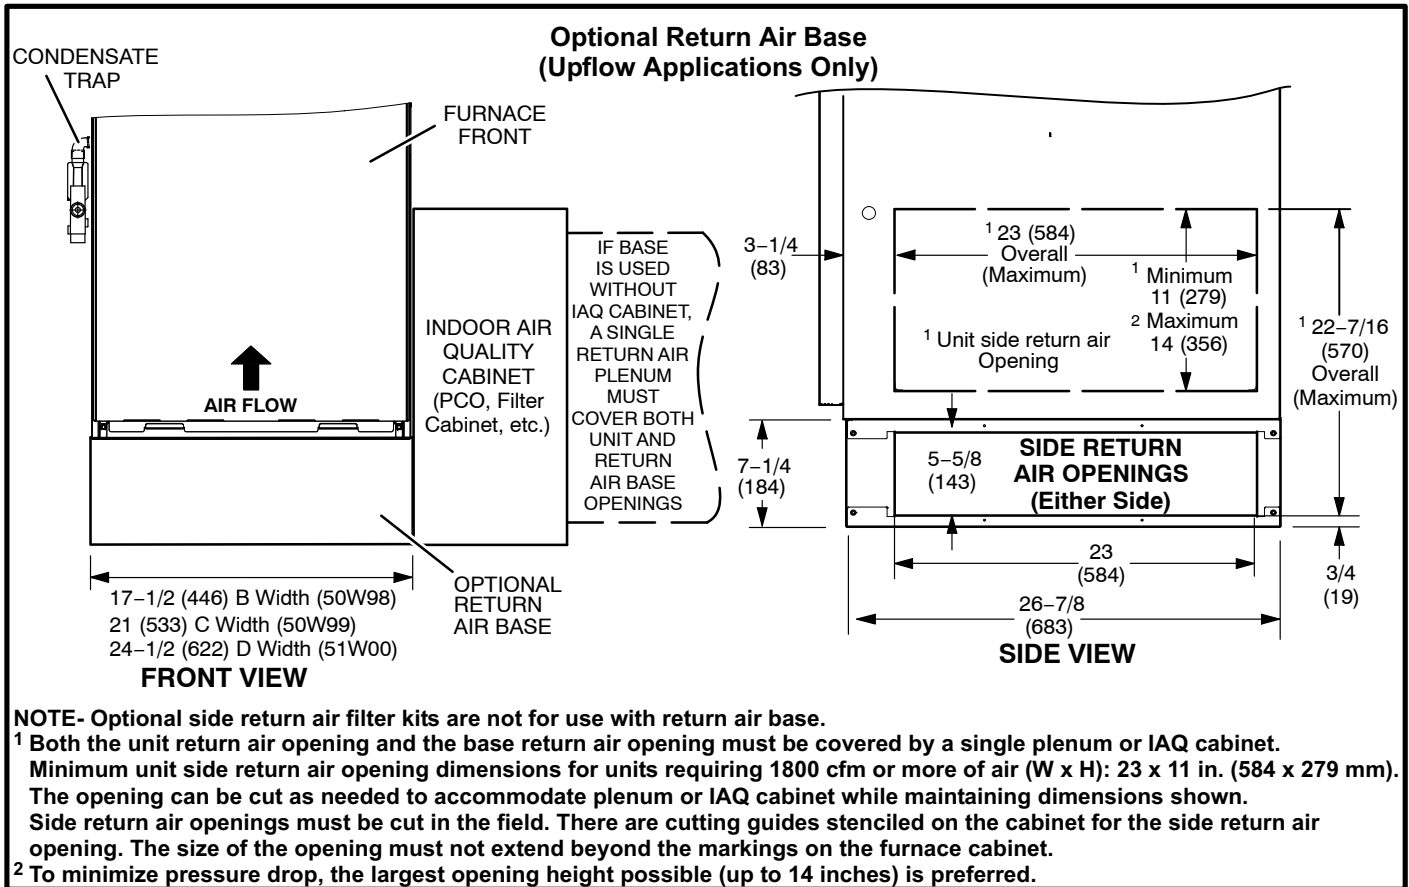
Optional Return Air Base
(Upflow Applications Only)

CONDENSATE TRAP

FURNACE FRONT

AIR FLOW

INDOOR AIR QUALITY CABINET (PCO, Filter Cabinet, etc.)

IF BASE IS USED WITHOUT IAQ CABINET, A SINGLE RETURN AIR PLENUM MUST COVER BOTH UNIT AND RETURN AIR BASE OPENINGS

OPTIONAL RETURN AIR BASE

17−1/2 (446) B Width (50W98)
21 (533) C Width (50W99)
24−1/2 (622) D Width (51W00)

FRONT VIEW

3−1/4 (83)

$^1$ 23 (584) Overall (Maximum)

$^1$ Minimum 11 (279)
$^2$ Maximum 14 (356)

$^1$ Unit side return air Opening

$^1$ 22−7/16 (570) Overall (Maximum)

7−1/4 (184)

5−5/8 (143)

SIDE RETURN AIR OPENINGS (Either Side)

23 (584)

3/4 (19)

26−7/8 (683)

SIDE VIEW

NOTE- Optional side return air filter kits are not for use with return air base.
$^1$ Both the unit return air opening and the base return air opening must be covered by a single plenum or IAQ cabinet. Minimum unit side return air opening dimensions for units requiring 1800 cfm or more of air (W x H): 23 x 11 in. (584 x 279 mm). The opening can be cut as needed to accommodate plenum or IAQ cabinet while maintaining dimensions shown. Side return air openings must be cut in the field. There are cutting guides stenciled on the cabinet for the side return air opening. The size of the opening must not extend beyond the markings on the furnace cabinet.
$^2$ To minimize pressure drop, the largest opening height possible (up to 14 inches) is preferred.